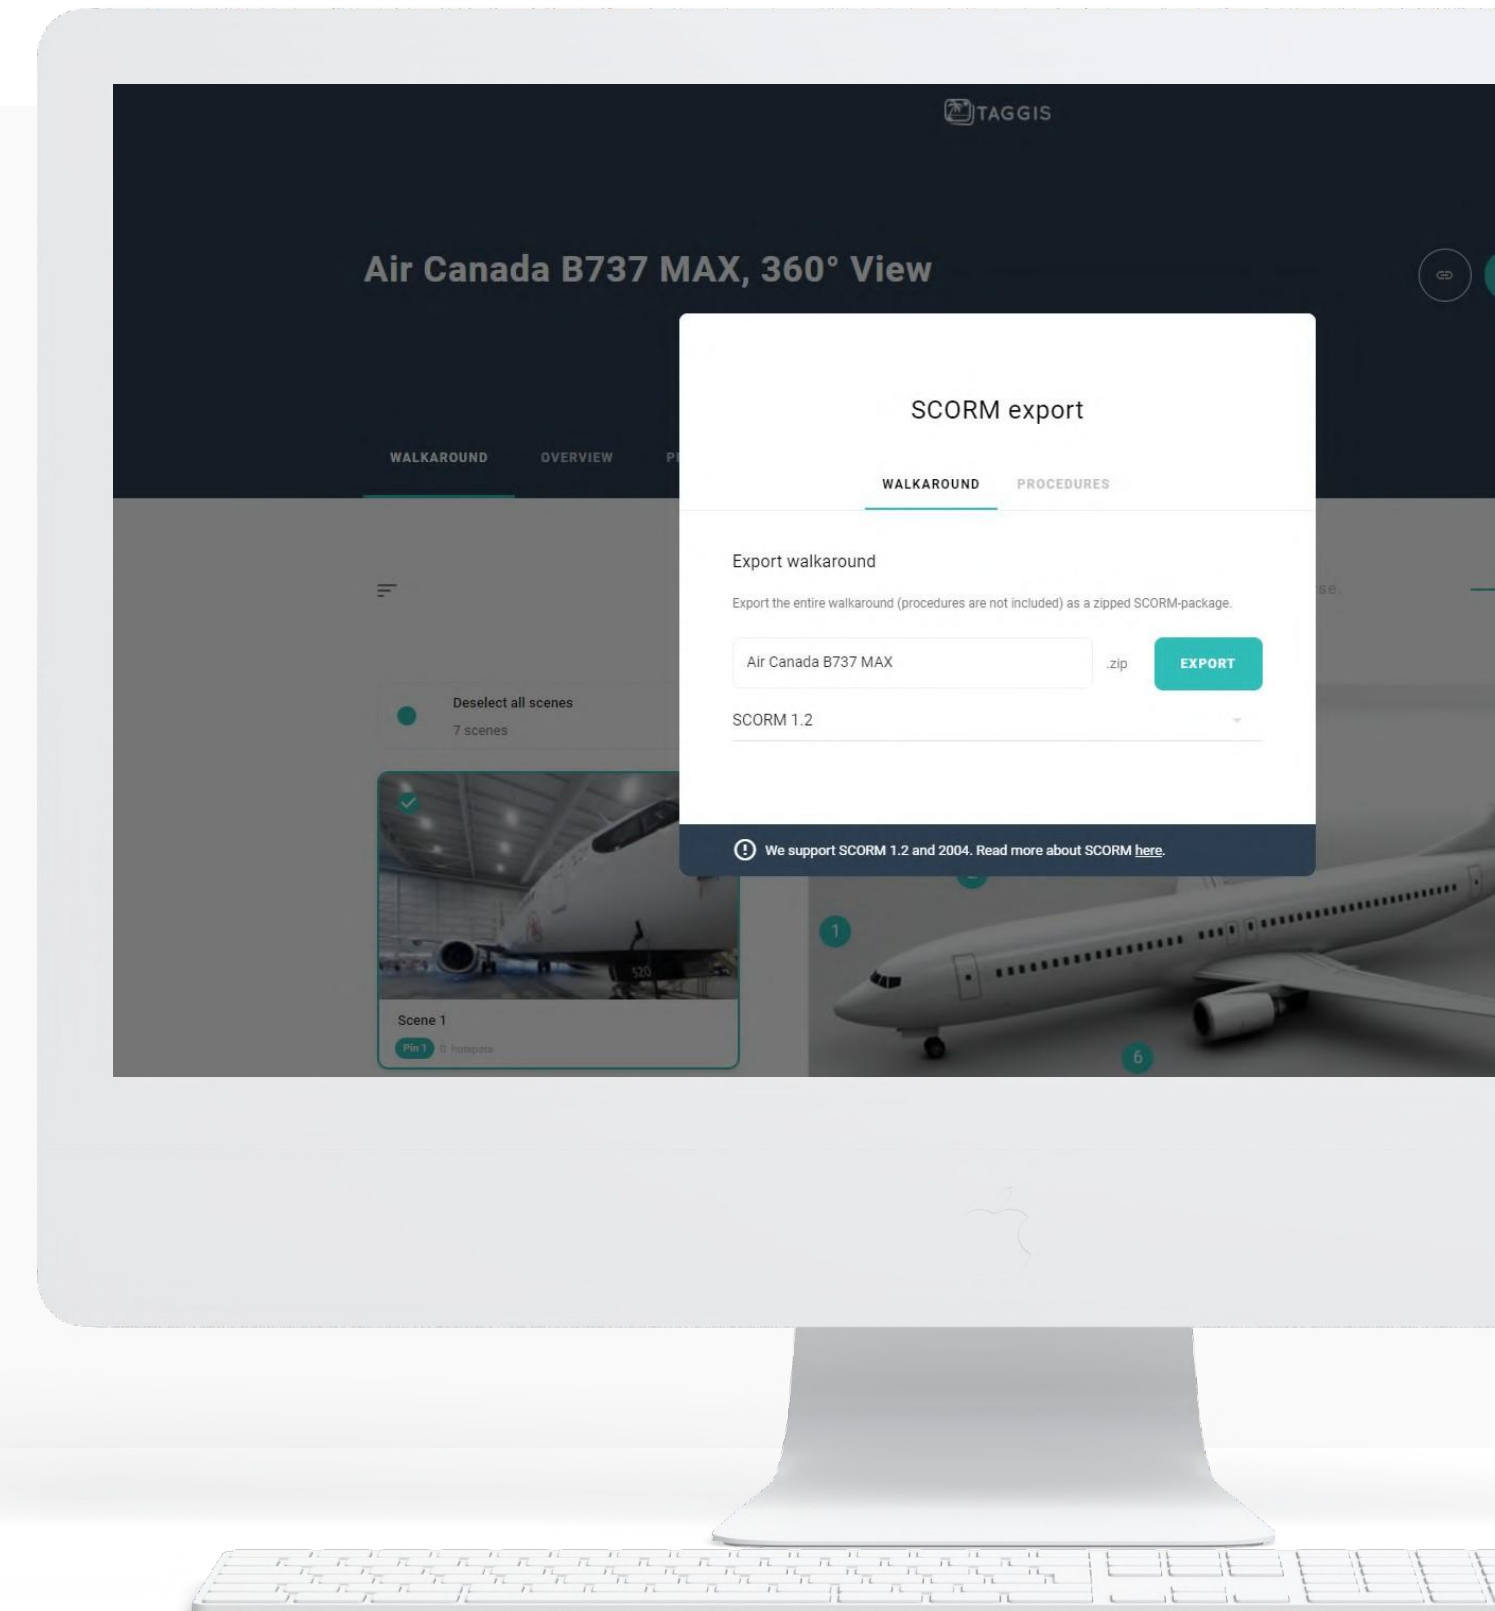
TAGGIS

Air Canada B737 MAX, 360° View

WALKAROUND OVERVIEW P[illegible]

Deselect all scenes
7 scenes

Scene 1
Pin 1 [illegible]

SCORM export

WALKAROUND PROCEDURES

Export walkaround

Export the entire walkaround (procedures are not included) as a zipped SCORM-package.

Air Canada B737 MAX .zip EXPORT

SCORM 1.2

We support SCORM 1.2 and 2004. Read more about SCORM here.

1

6